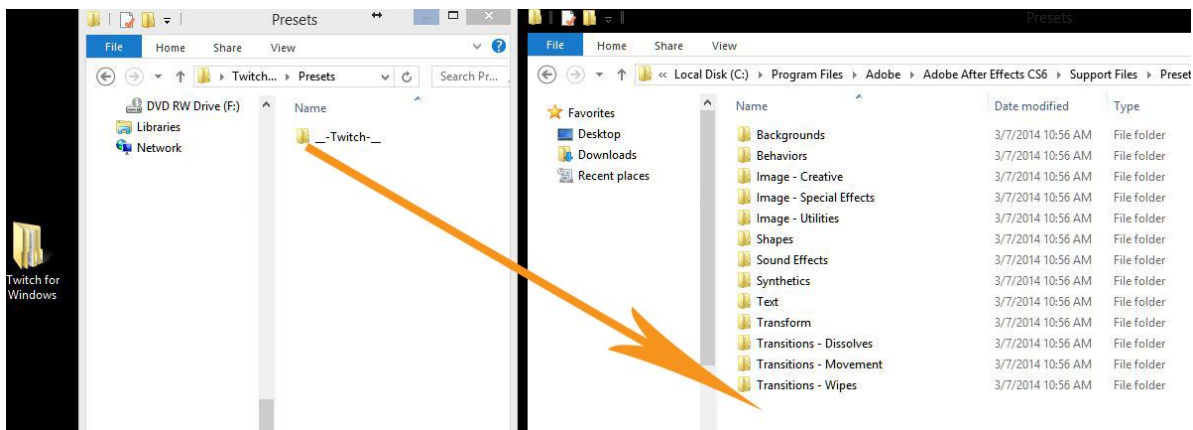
Twitch for Windows

Presets

File Home Share View

Twitch... ▸ Presets

Search Pr...

DVD RW Drive (F:)
Libraries
Network

Name

__-Twitch-__

Presets

File Home Share View

« Local Disk (C:) ▸ Program Files ▸ Adobe ▸ Adobe After Effects CS6 ▸ Support Files ▸ Preset

Favorites
Desktop
Downloads
Recent places

| Name | Date modified | Type |
|---|---|---|
| Backgrounds | 3/7/2014 10:56 AM | File folder |
| Behaviors | 3/7/2014 10:56 AM | File folder |
| Image - Creative | 3/7/2014 10:56 AM | File folder |
| Image - Special Effects | 3/7/2014 10:56 AM | File folder |
| Image - Utilities | 3/7/2014 10:56 AM | File folder |
| Shapes | 3/7/2014 10:56 AM | File folder |
| Sound Effects | 3/7/2014 10:56 AM | File folder |
| Synthetics | 3/7/2014 10:56 AM | File folder |
| Text | 3/7/2014 10:56 AM | File folder |
| Transform | 3/7/2014 10:56 AM | File folder |
| Transitions - Dissolves | 3/7/2014 10:56 AM | File folder |
| Transitions - Movement | 3/7/2014 10:56 AM | File folder |
| Transitions - Wipes | 3/7/2014 10:56 AM | File folder |